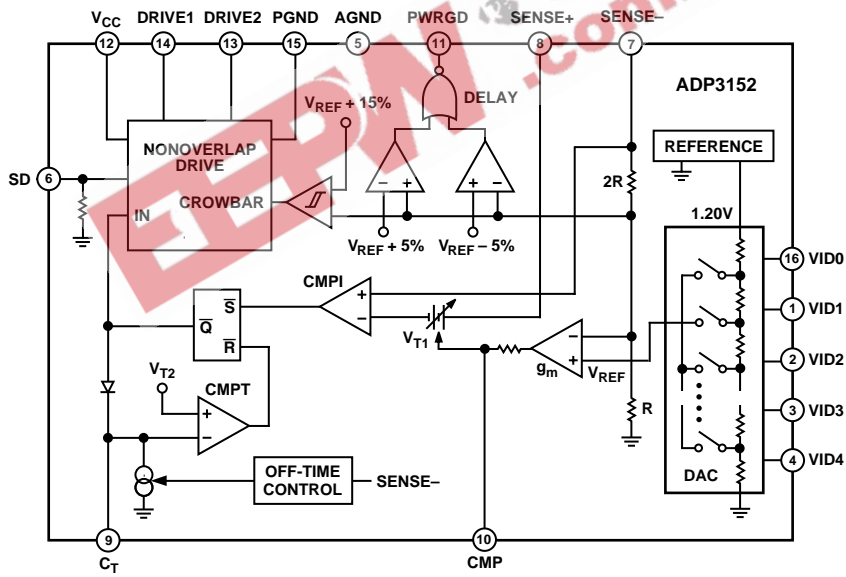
$V_{CC}$ DRIVE1 DRIVE2 PGND AGND PWRGD SENSE+ SENSE–
12 14 13 15 5 11 8 7

ADP3152

NONOVERLAP DRIVE

$V_{REF}$ + 15%

DELAY

REFERENCE

SD 6

CROWBAR

IN

2R

– +

+ –

$V_{REF}$ + 5% $V_{REF}$ – 5%

1.20V

16 VID0

CMPI

+

–

1 VID1

$\overline{Q}$ $\overline{S}$

$\overline{R}$

$V_{T1}$

–

+

$g_m$

$V_{REF}$

2 VID2

$V_{T2}$

CMPT

+

–

R

3 VID3

4 VID4

OFF-TIME CONTROL

SENSE–

DAC

9

$C_T$

10

CMP